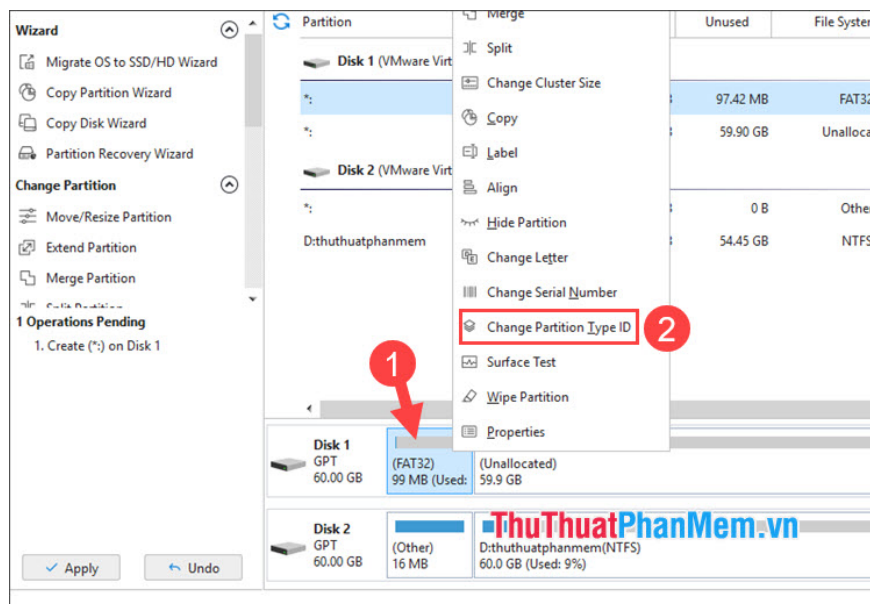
Wizard

Migrate OS to SSD/HD Wizard

Copy Partition Wizard

Copy Disk Wizard

Partition Recovery Wizard

Change Partition

Move/Resize Partition

Extend Partition

Merge Partition

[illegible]

1 Operations Pending

1. Create (*:) on Disk 1

Apply

Undo

Partition

Unused

File System

Disk 1 (VMware Virt

*:

97.42 MB

FAT32

*:

59.90 GB

Unalloca

Disk 2 (VMware Virt

*:

0 B

Other

D:thuthuatphanmem

54.45 GB

NTFS

Merge

Split

Change Cluster Size

Copy

Label

Align

Hide Partition

Change Letter

Change Serial Number

Change Partition Type ID

Surface Test

Wipe Partition

Properties

2

1

Disk 1
GPT
60.00 GB

(FAT32)
99 MB (Used:

(Unallocated)
59.9 GB

Disk 2
GPT
60.00 GB

(Other)
16 MB

D:thuthuatphanmem(NTFS)
60.0 GB (Used: 9%)

ThuThuatPhanMem.vn